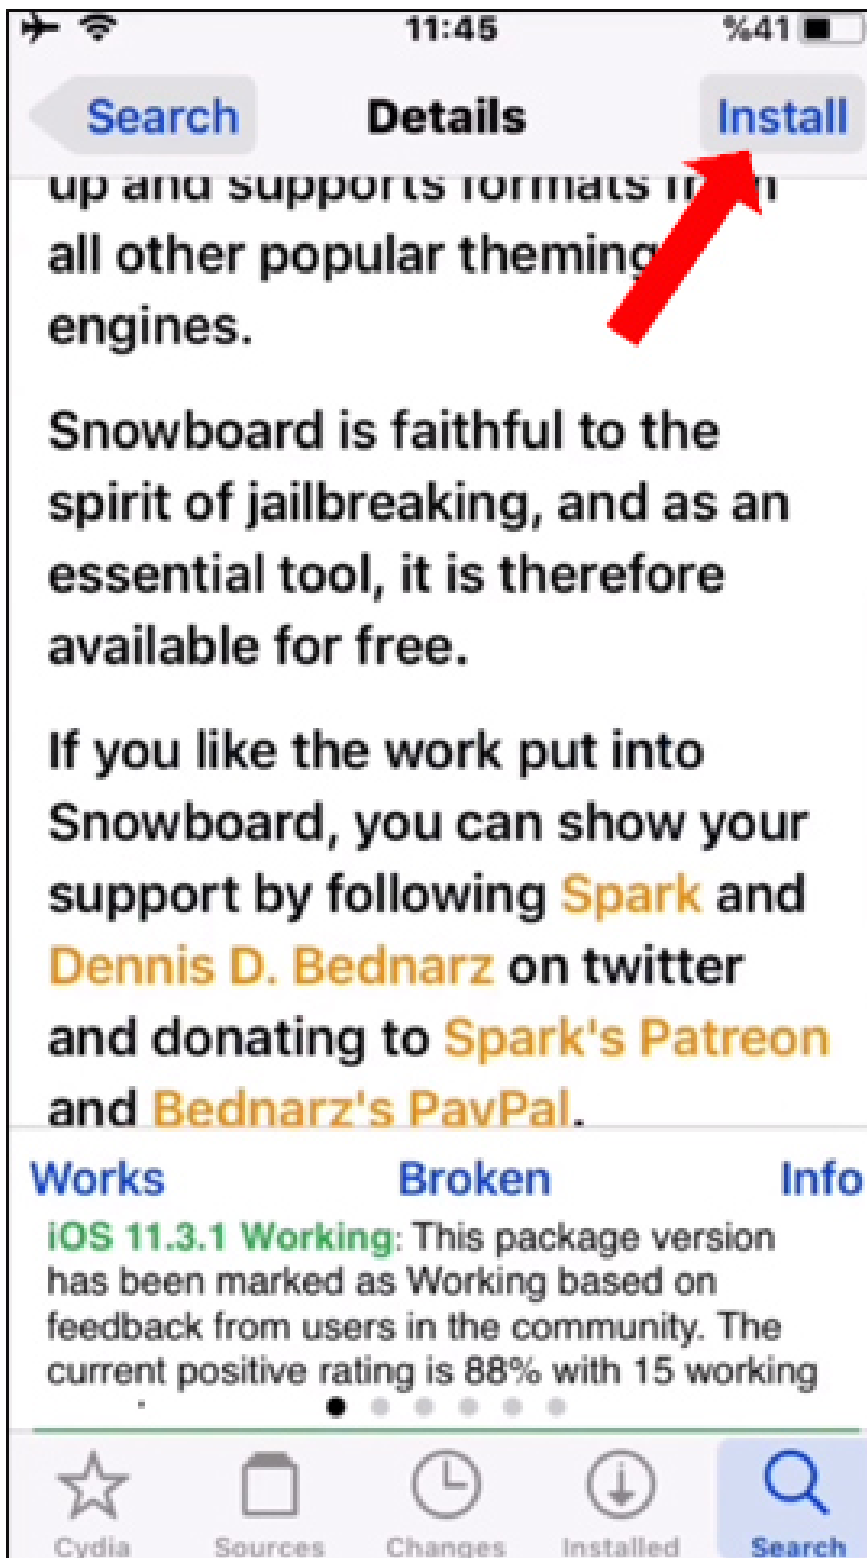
11:45

%41

Search

Details

Install

up and supports formats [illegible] all other popular theming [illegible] engines.

Snowboard is faithful to the spirit of jailbreaking, and as an essential tool, it is therefore available for free.

If you like the work put into Snowboard, you can show your support by following Spark and Dennis D. Bednarz on twitter and donating to Spark's Patreon and Bednarz's PayPal.

Works

Broken

Info

iOS 11.3.1 Working: This package version has been marked as Working based on feedback from users in the community. The current positive rating is 88% with 15 working

Cydia

Sources

Changes

Installed

Search